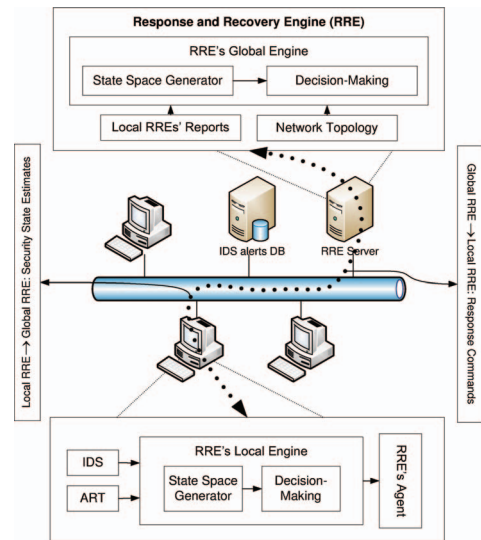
Response and Recovery Engine (RRE)

RRE's Global Engine

State Space Generator

Decision-Making

Local RREs' Reports

Network Topology

Local RRE → Global RRE: Security State Estimates

IDS alerts DB

RRE Server

Global RRE → Local RRE: Response Commands

RRE's Local Engine

IDS

ART

State Space Generator

Decision-Making

RRE's Agent